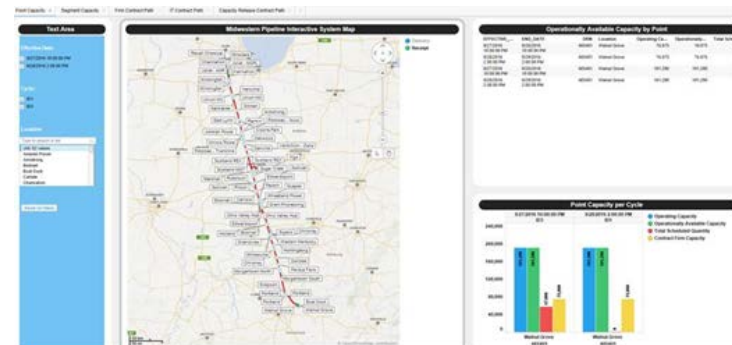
Point Capacity | Segment Capacity | Firm Contract Path | IT Contract Path | Capacity Release Contract Path

Text Area

Effective Date

Cycle

Location

Midwestern Pipeline Interactive System Map

Delivery
Receipt

Operationally Available Capacity by Point

| EFFECTIVE_... | END_DATE | DRN | Location | Operating Ca... | Operationally... | Total Sch... |
|---|---|---|---|---|---|---|
| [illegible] | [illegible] | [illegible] | Walnut Grove | 74,875 | 74,875 | |
| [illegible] | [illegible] | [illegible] | Walnut Grove | 74,875 | 74,875 | |
| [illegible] | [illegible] | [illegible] | Walnut Grove | 191,290 | 191,290 | |
| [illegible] | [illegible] | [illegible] | Walnut Grove | 191,290 | 191,290 | |

Point Capacity per Cycle

Operating Capacity
Operationally Available Capacity
Total Scheduled Quantity
Contract Firm Capacity

240,000
200,000
160,000
120,000
80,000
40,000

Walnut Grove
Walnut Grove